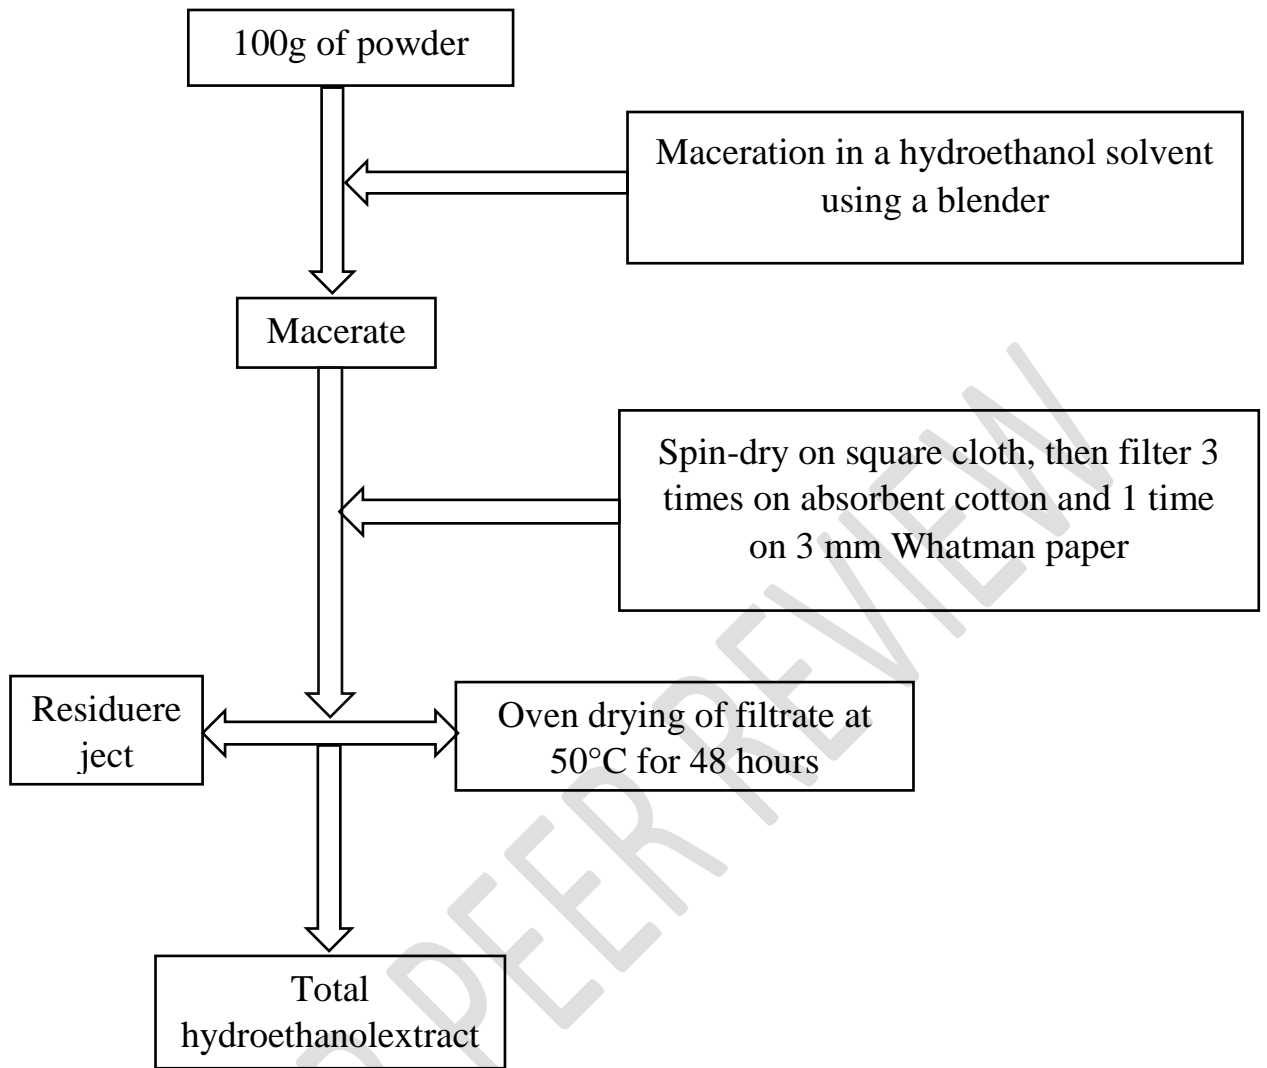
100g of powder

Maceration in a hydroethanol solvent using a blender

Macerate

Spin-dry on square cloth, then filter 3 times on absorbent cotton and 1 time on 3 mm Whatman paper

Residuere ject

Oven drying of filtrate at 50°C for 48 hours

Total hydroethanolextract

UNDER PEER REVIEW